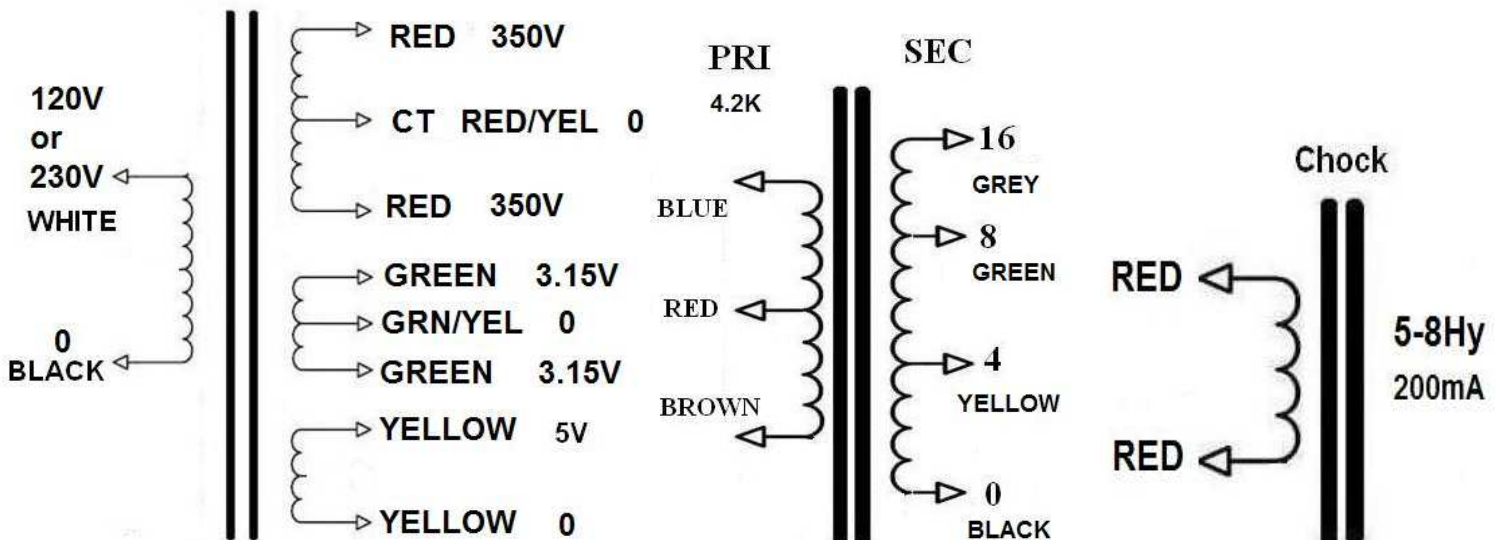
120V
or
230V
WHITE

0
BLACK

RED 350V

CT RED/YEL 0

RED 350V

GREEN 3.15V
GRN/YEL 0
GREEN 3.15V

YELLOW 5V

YELLOW 0

PRI
4.2K

BLUE

RED

BROWN

SEC

16
GREY

8
GREEN

4
YELLOW

0
BLACK

Chock

RED

RED

5-8Hy
200mA